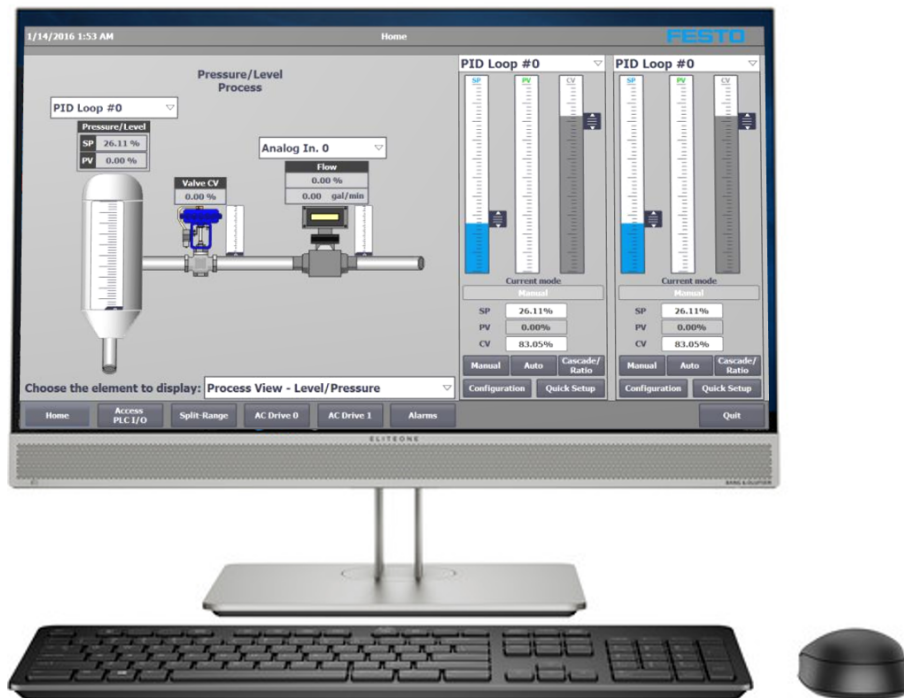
1/14/2016 1:53 AM

Home

FESTO

Pressure/Level Process

PID Loop #0

Pressure/Level

SP 26.11 %

PV 0.00 %

Valve CV

0.00 %

Analog In. 0

Flow

0.00 %

0.00 gal/min

Choose the element to display: Process View - Level/Pressure

PID Loop #0

SP PV CV

Current mode

Manual

SP 26.11%

PV 0.00%

CV 83.05%

Manual Auto Cascade/ Ratio

Configuration Quick Setup

PID Loop #0

SP PV CV

Current mode

Manual

SP 26.11%

PV 0.00%

CV 83.05%

Manual Auto Cascade/ Ratio

Configuration Quick Setup

Home Access PLC I/O Split-Range AC Drive 0 AC Drive 1 Alarms Quit

ELITEONE

BANG & OLUFSEN